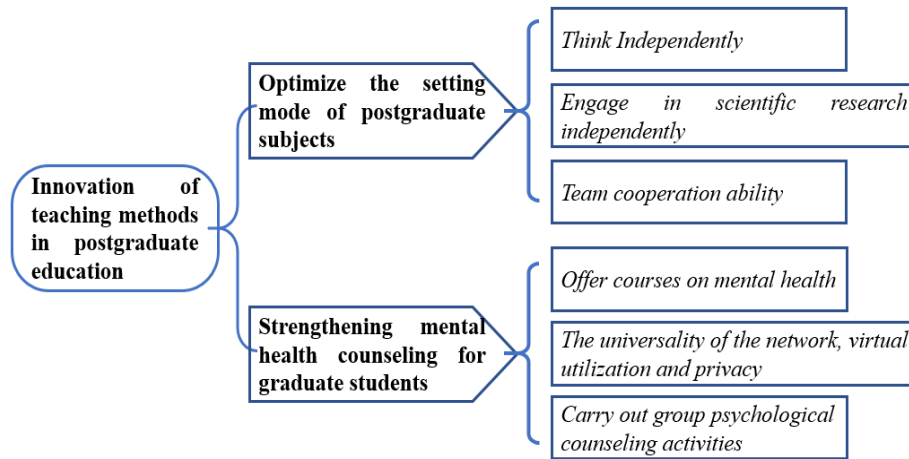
Innovation of teaching methods in postgraduate education

Optimize the setting mode of postgraduate subjects

Think Independently

Engage in scientific research independently

Team cooperation ability

Strengthening mental health counseling for graduate students

Offer courses on mental health

The universality of the network, virtual utilization and privacy

Carry out group psychological counseling activities